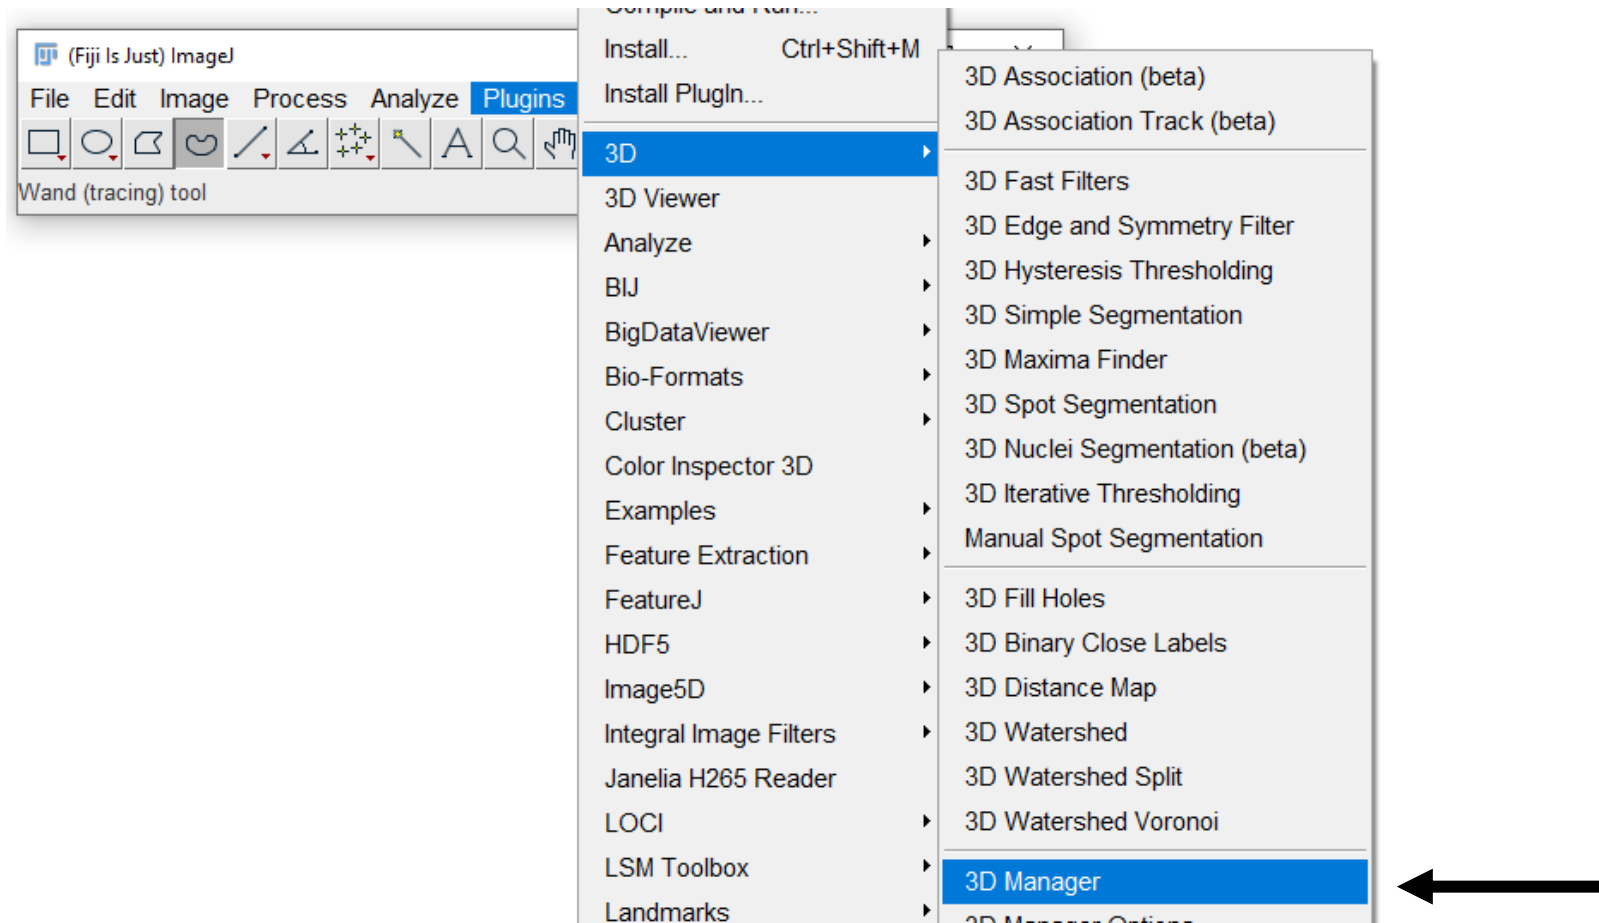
(Fiji Is Just) ImageJ
File Edit Image Process Analyze Plugins
Wand (tracing) tool

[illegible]
Install... Ctrl+Shift+M
Install PlugIn...
3D
3D Viewer
Analyze
BIJ
BigDataViewer
Bio-Formats
Cluster
Color Inspector 3D
Examples
Feature Extraction
FeatureJ
HDF5
Image5D
Integral Image Filters
Janelia H265 Reader
LOCI
LSM Toolbox
Landmarks

3D Association (beta)
3D Association Track (beta)
3D Fast Filters
3D Edge and Symmetry Filter
3D Hysteresis Thresholding
3D Simple Segmentation
3D Maxima Finder
3D Spot Segmentation
3D Nuclei Segmentation (beta)
3D Iterative Thresholding
Manual Spot Segmentation
3D Fill Holes
3D Binary Close Labels
3D Distance Map
3D Watershed
3D Watershed Split
3D Watershed Voronoi
3D Manager
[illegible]